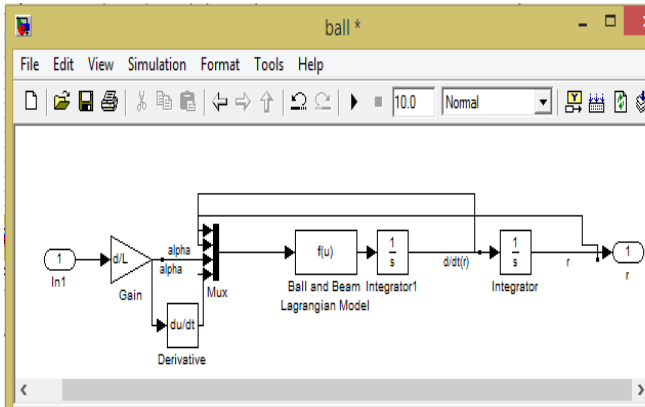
ball *

File Edit View Simulation Format Tools Help

10.0
Normal

1
In1

d/L
Gain

alpha
alpha

du/dt
Derivative

Mux

f(u)
Ball and Beam
Lagrangian Model

$\frac{1}{s}$
Integrator1

d/dt(r)

$\frac{1}{s}$
Integrator

r

1
r